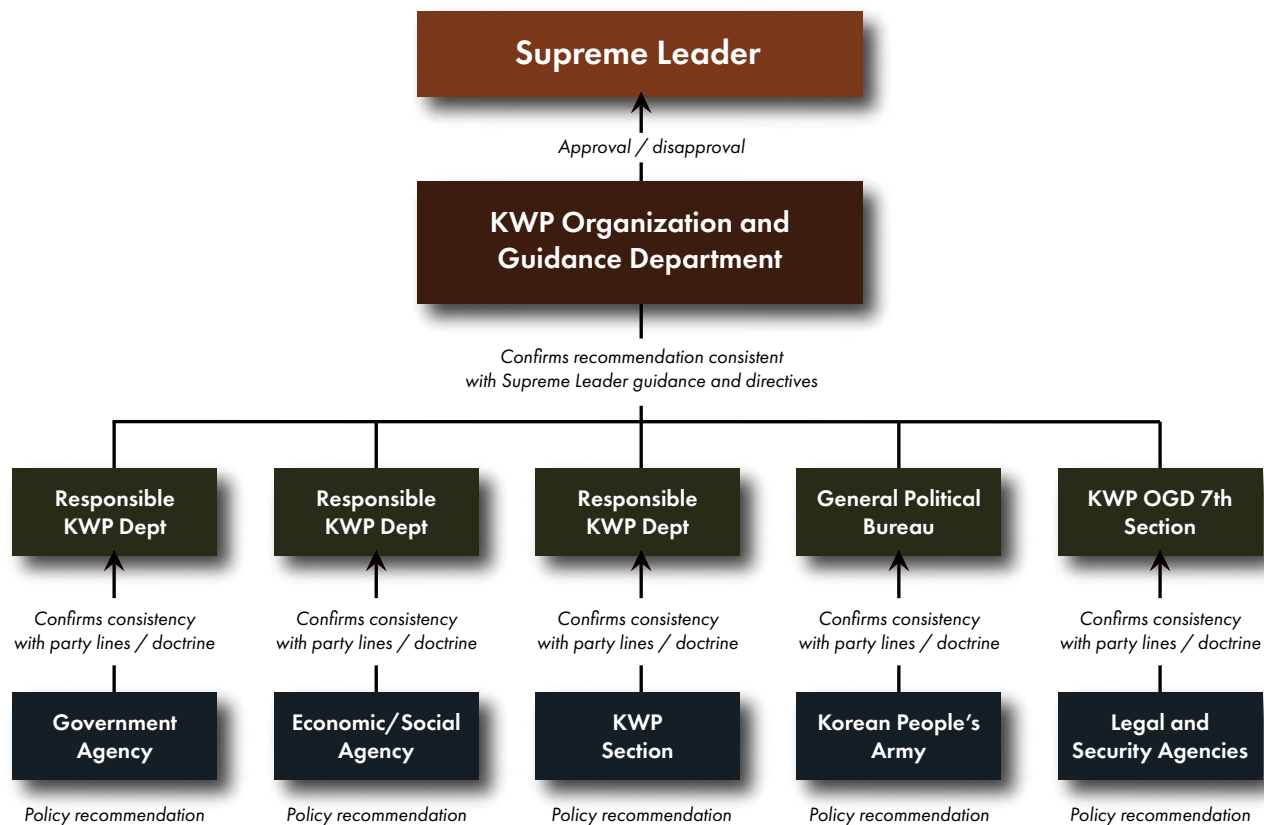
Supreme Leader

Approval / disapproval

KWP Organization and Guidance Department

Confirms recommendation consistent with Supreme Leader guidance and directives

Responsible KWP Dept

Confirms consistency with party lines / doctrine

Government Agency

Policy recommendation

Responsible KWP Dept

Confirms consistency with party lines / doctrine

Economic/Social Agency

Policy recommendation

Responsible KWP Dept

Confirms consistency with party lines / doctrine

KWP Section

Policy recommendation

General Political Bureau

Confirms consistency with party lines / doctrine

Korean People's Army

Policy recommendation

KWP OGD 7th Section

Confirms consistency with party lines / doctrine

Legal and Security Agencies

Policy recommendation